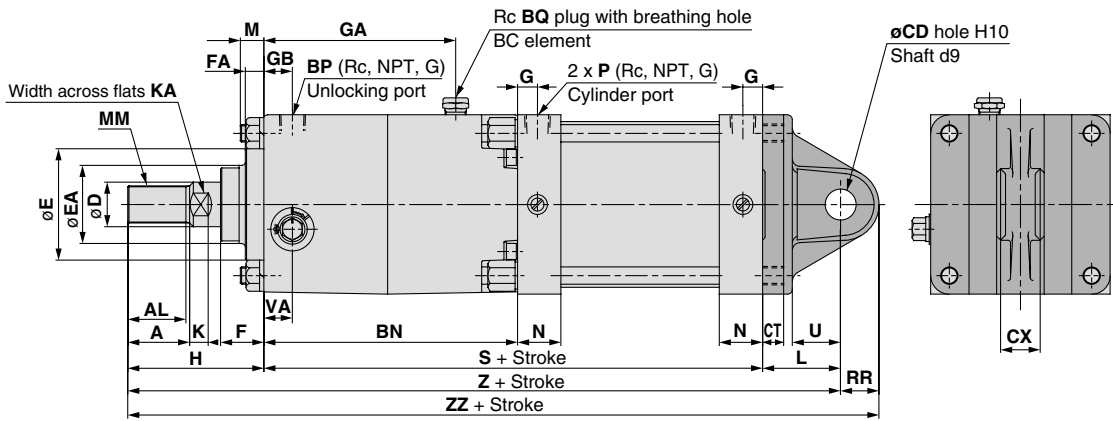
M
GA
Rc **BQ** plug with breathing hole
BC element
øCD hole H10
Shaft d9
FA
GB
BP (Rc, NPT, G)
Unlocking port
G
2 x P (Rc, NPT, G)
Cylinder port
G
Width across flats KA
MM
øE
øEA
øD
AL
A
K
F
VA
BN
N
N
CT
U
H
S + Stroke
L
Z + Stroke
RR
ZZ + Stroke
CX